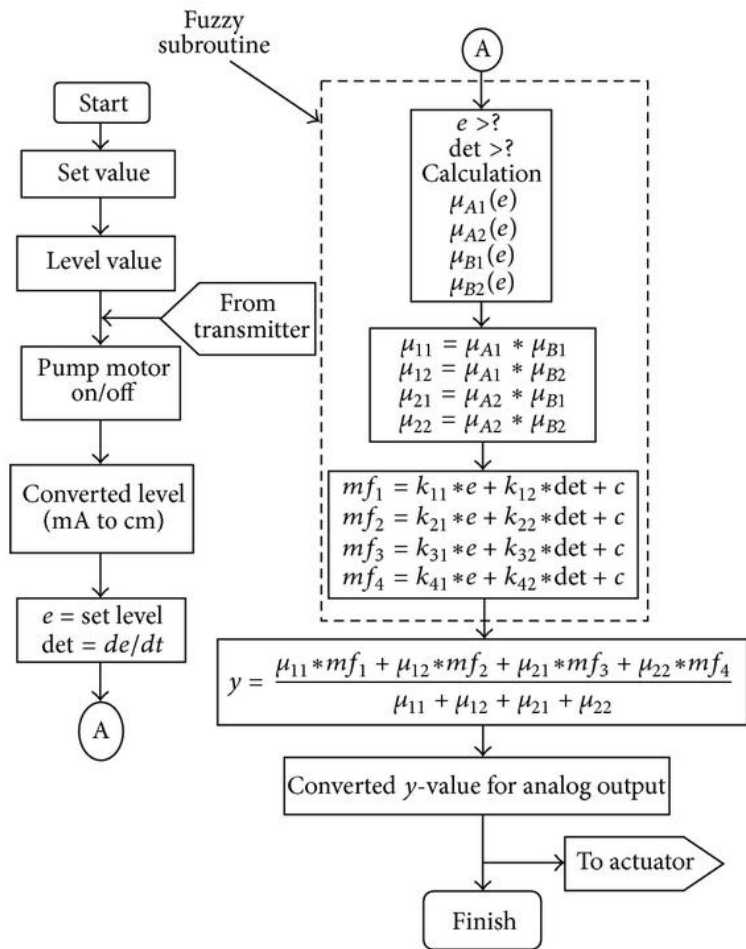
Fuzzy subroutine

Start

Set value

Level value

From transmitter

Pump motor on/off

Converted level (mA to cm)

$e$ = set level
det = $de/dt$

A

A

$e$ >?
det >?
Calculation
$\mu_{A1}(e)$
$\mu_{A2}(e)$
$\mu_{B1}(e)$
$\mu_{B2}(e)$

$\mu_{11} = \mu_{A1} * \mu_{B1}$
$\mu_{12} = \mu_{A1} * \mu_{B2}$
$\mu_{21} = \mu_{A2} * \mu_{B1}$
$\mu_{22} = \mu_{A2} * \mu_{B2}$

$mf_1 = k_{11} * e + k_{12} * \text{det} + c$
$mf_2 = k_{21} * e + k_{22} * \text{det} + c$
$mf_3 = k_{31} * e + k_{32} * \text{det} + c$
$mf_4 = k_{41} * e + k_{42} * \text{det} + c$

$y = \frac{\mu_{11} * mf_1 + \mu_{12} * mf_2 + \mu_{21} * mf_3 + \mu_{22} * mf_4}{\mu_{11} + \mu_{12} + \mu_{21} + \mu_{22}}$

Converted $y$-value for analog output

To actuator

Finish